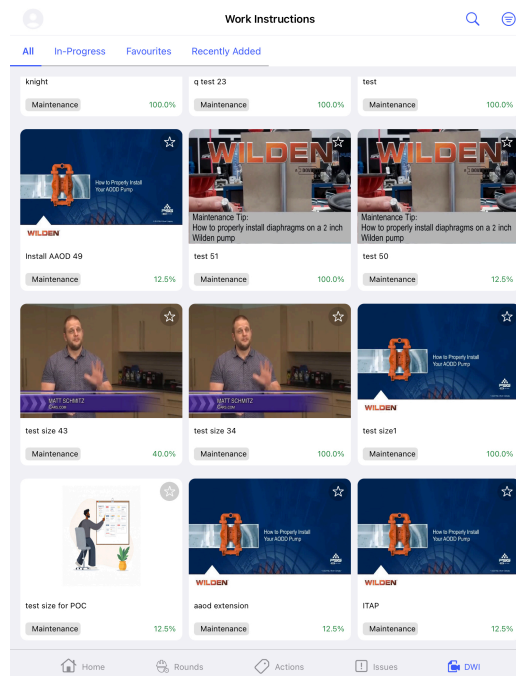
Work Instructions

All In-Progress Favourites Recently Added

knight
Maintenance 100.0%

q test 23
Maintenance 100.0%

test
Maintenance 100.0%

How to Properly Install Your AODD Pump
WILDEN
Install AAOD 49
Maintenance 12.5%

WILDEN
Maintenance Tip:
How to properly install diaphragms on a 2 inch Wilden pump
test 51
Maintenance 100.0%

WILDEN
Maintenance Tip:
How to properly install diaphragms on a 2 inch Wilden pump
test 50
Maintenance 12.5%

MATT SCHMITZ
test size 43
Maintenance 40.0%

MATT SCHMITZ
test size 34
Maintenance 100.0%

How to Properly Install Your AODD Pump
WILDEN
test size1
Maintenance 100.0%

test size for POC
Maintenance 12.5%

How to Properly Install Your AODD Pump
WILDEN
aaod extension
Maintenance 12.5%

How to Properly Install Your AODD Pump
WILDEN
ITAP
Maintenance 12.5%

Home Rounds Actions Issues DWI